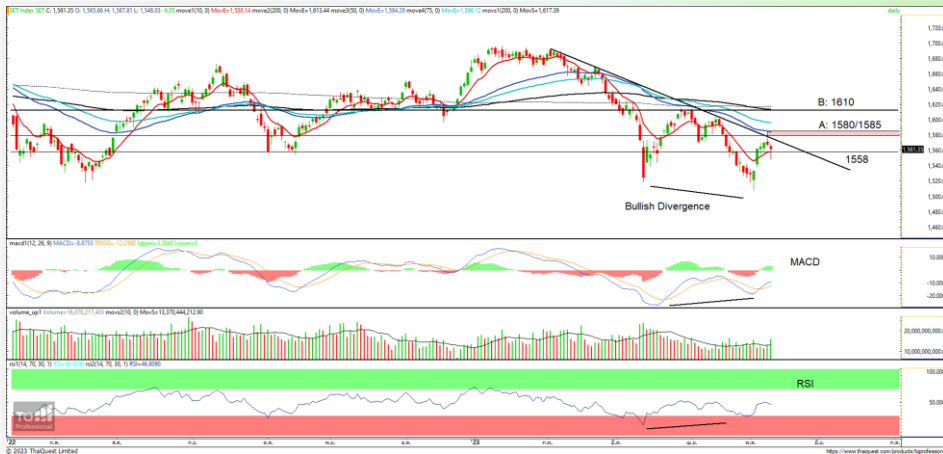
SET Index SET C: 1,561.35 O: 1,563.66 H: 1,567.81 L: 1,548.03 -6.05 movel1(10, 0) MovE=1,558.14 move2(20, 0) MovE=1,613.44 move3(50, 0) MovE=1,584.29 movee4(75, 0) MovE=1,596.12 movs1(200, 0) MovS=1,617.39

daily

B: 1610

A: 1580/1585

1558

Bullish Divergence

1,700
1,680
1,660
1,640
1,620
1,600
1,580
1,561.35
1,540
1,520
1,500
1,480

macd1(12, 26, 9) MACD=-8.8753 Trig=-12.2560 Upper=3.3840 Lower=0

MACD

10.000
-10.000
-20.000

volume_up1 Volume=16,070,217,403 movs2(10, 0) MovS=13,370,444,212.90

20,000,000,000
10,000,000,000

rsi1(14, 70, 30, 1) RSI=46.6090 rsi2(14, 70, 30, 1) RSI=46.0090

RSI

100.00
50.00

Professional

'22 '23

© 2023 ThaiQuest Limited

https://www.thaiquest.com/products/tqprofessional